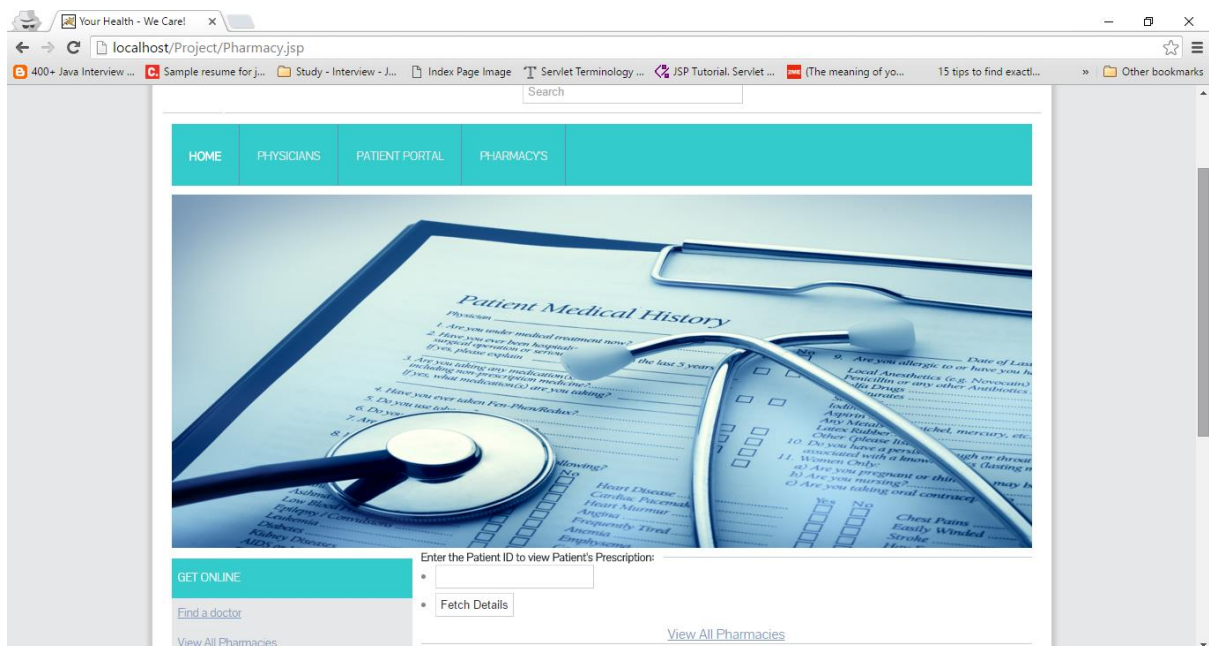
Your Health - We Care!
localhost/Project/Pharmacy.jsp
400+ Java Interview ... Sample resume for j... Study - Interview - J... Index Page Image Servlet Terminology ... JSP Tutorial. Servlet ... (The meaning of yo... 15 tips to find exactl... » Other bookmarks

Search

HOME PHYSICIANS PATIENT PORTAL PHARMACYS

Patient Medical History
Physician
1. Are you under medical treatment now?
2. Have you ever been hospitali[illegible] surgical operation or seriou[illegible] the last 5 years
If yes, please explain
3. Are you taking any medication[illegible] including non-prescription medicine?
If yes, what medication(s) are you taking?
4. Have you ever taken Fen-Phen/Redux?
5. Do you use tob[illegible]
6. Do you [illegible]
7. Are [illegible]
9. Are you allergic to or have you h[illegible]
Date of Las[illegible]
Local Anesthetics (e.g. Novocain)
Penicillin or any other Antibiotics
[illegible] Drugs
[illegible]urates
Iodine
Aspirin
Any Metals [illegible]ickel, mercury, etc.
Latex Rubber
Other (please li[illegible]
10. Do you have a persis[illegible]ugh or throat
associated with a know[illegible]s (lasting m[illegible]
11. Women Only:
a) Are you pregnant or thi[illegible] may b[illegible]
b) Are you nursing?
c) Are you taking oral contracep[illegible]
Heart Disease
Cardiac Pacemak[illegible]
Heart Murmur
Angina
Frequently Tired
Anemia
Emphysema
Asthma
Low Blood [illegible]
Epilepsy / Convulsions
Leukemia
Diabetes
Kidney Disease
AIDS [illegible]
Chest Pains
Easily Winded
Stroke
Yes No

GET ONLINE
Find a doctor
View All Pharmacies

Enter the Patient ID to view Patient's Prescription:
Fetch Details
View All Pharmacies